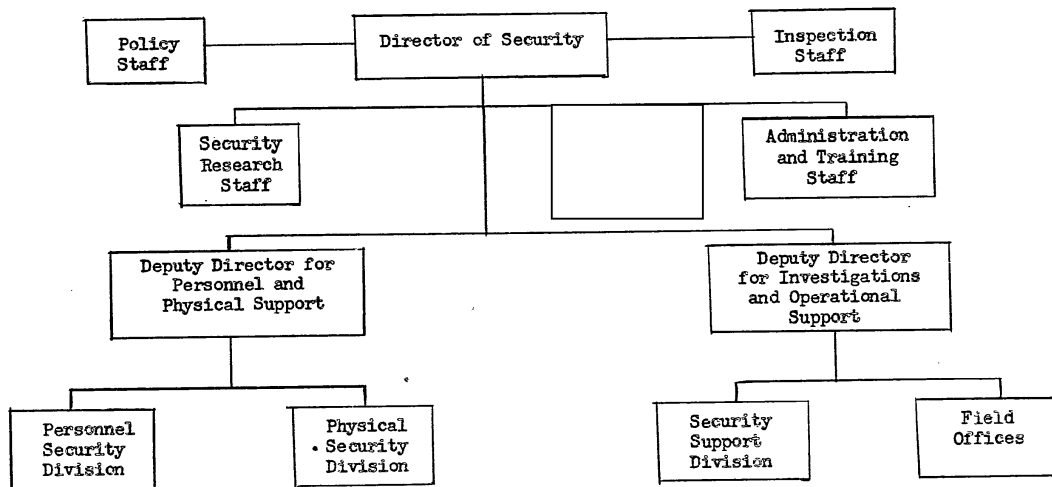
Policy Staff

Director of Security

Inspection Staff

Security Research Staff

Administration and Training Staff

Deputy Director for Personnel and Physical Support

Deputy Director for Investigations and Operational Support

Personnel Security Division

Physical Security Division

Security Support Division

Field Offices